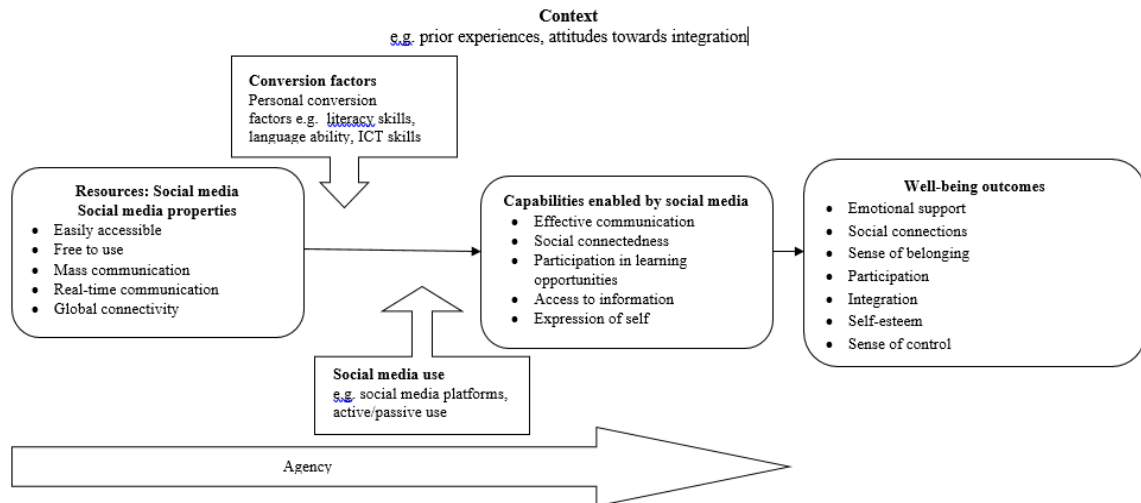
**Context**
e.g. prior experiences, attitudes towards integration

**Conversion factors**
Personal conversion factors e.g. literacy skills, language ability, ICT skills

**Resources: Social media**
**Social media properties**
- Easily accessible
- Free to use
- Mass communication
- Real-time communication
- Global connectivity

**Capabilities enabled by social media**
- Effective communication
- Social connectedness
- Participation in learning opportunities
- Access to information
- Expression of self

**Well-being outcomes**
- Emotional support
- Social connections
- Sense of belonging
- Participation
- Integration
- Self-esteem
- Sense of control

**Social media use**
e.g. social media platforms, active/passive use

Agency